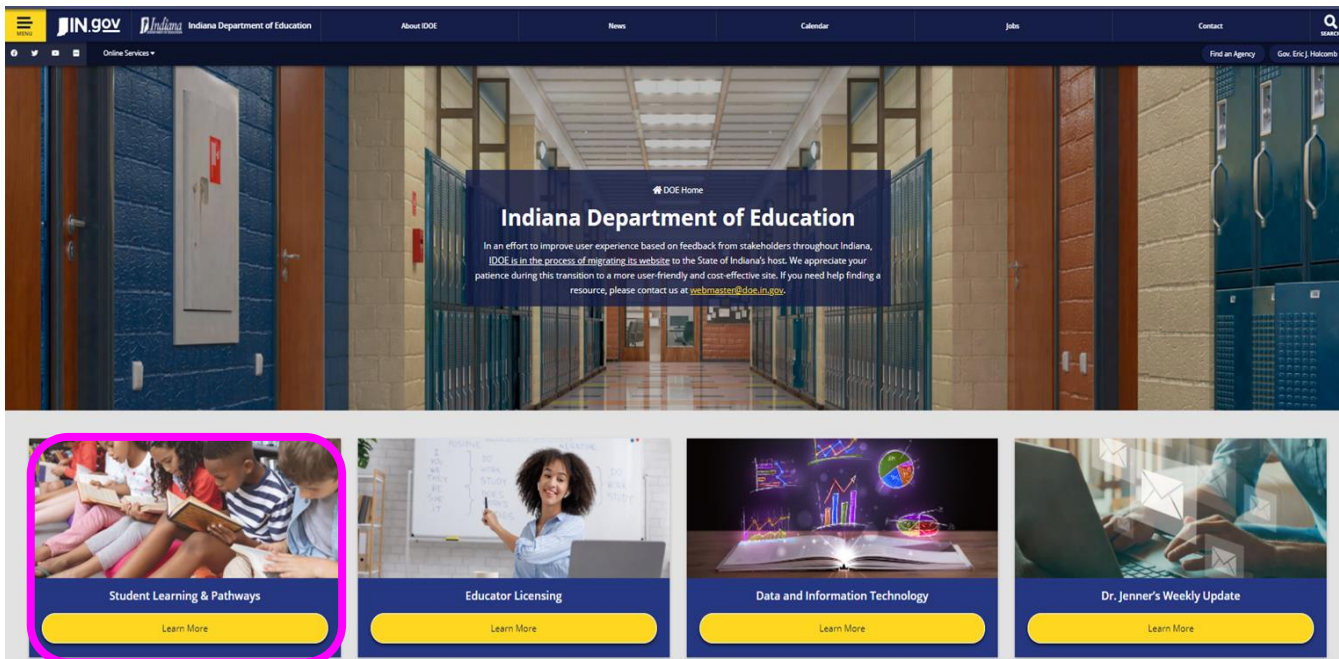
MENU IN.gov Indiana Indiana Department of Education About IDOE News Calendar Jobs Contact SEARCH

Online Services ▾ Find an Agency Gov. Eric J. Holcomb

DOE Home

Indiana Department of Education

In an effort to improve user experience based on feedback from stakeholders throughout Indiana, IDOE is in the process of migrating its website to the State of Indiana's host. We appreciate your patience during this transition to a more user-friendly and cost-effective site. If you need help finding a resource, please contact us at webmaster@doe.in.gov.

Student Learning & Pathways
Learn More

Educator Licensing
Learn More

Data and Information Technology
Learn More

Dr. Jenner's Weekly Update
Learn More